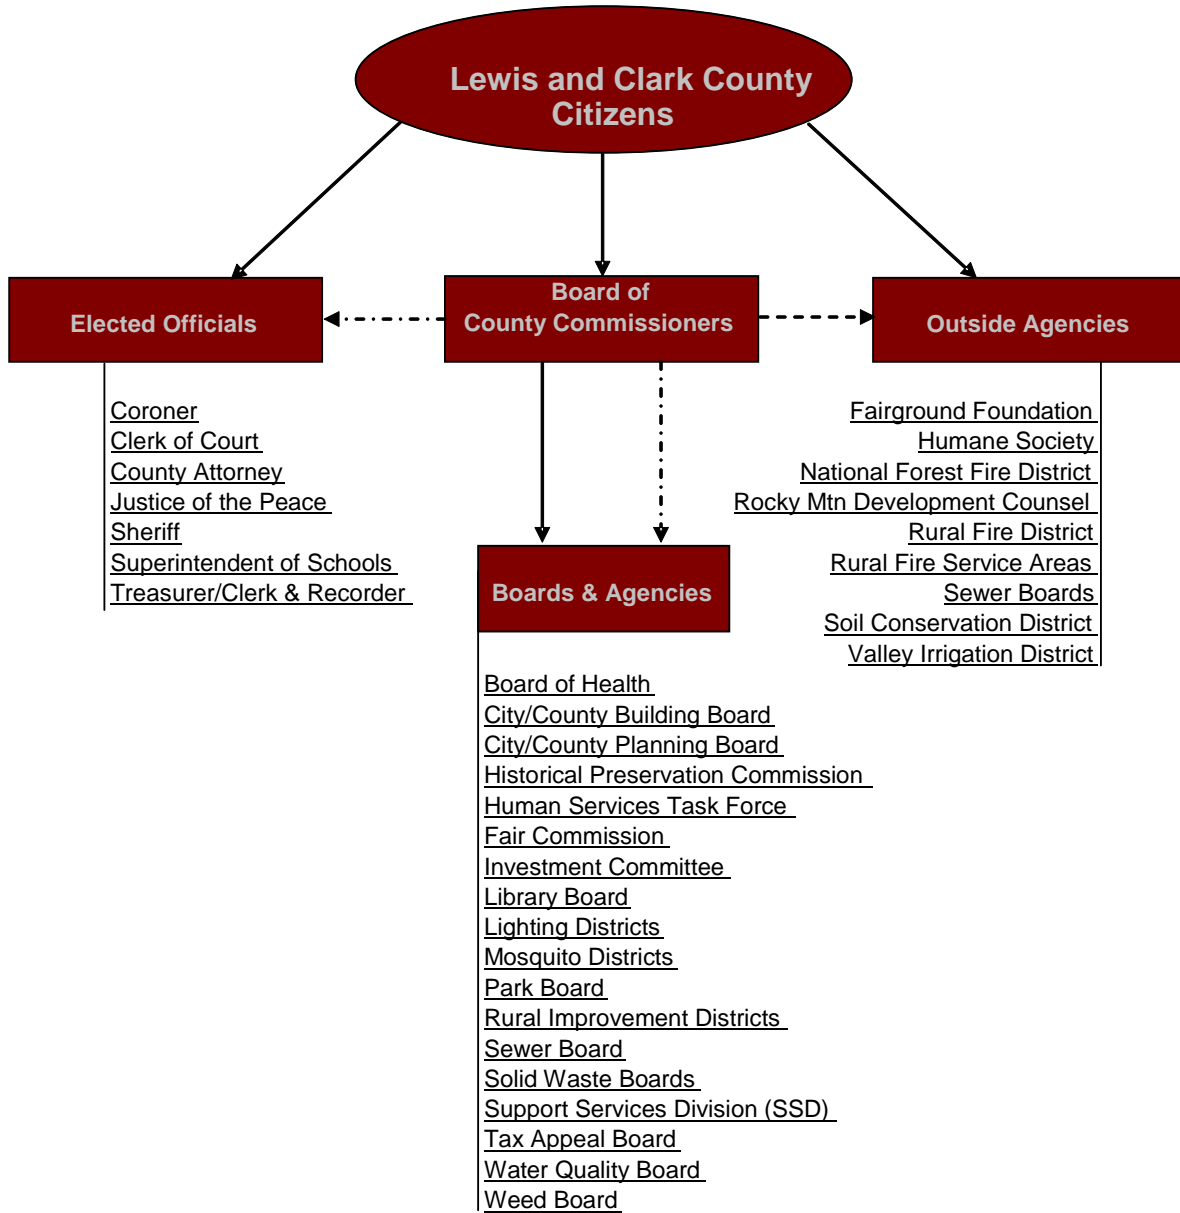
Lewis and Clark County Citizens

Elected Officials

Board of County Commissioners

Outside Agencies

Coroner
Clerk of Court
County Attorney
Justice of the Peace
Sheriff
Superintendent of Schools
Treasurer/Clerk & Recorder

Fairground Foundation
Humane Society
National Forest Fire District
Rocky Mtn Development Counsel
Rural Fire District
Rural Fire Service Areas
Sewer Boards
Soil Conservation District
Valley Irrigation District

Boards & Agencies

Board of Health
City/County Building Board
City/County Planning Board
Historical Preservation Commission
Human Services Task Force
Fair Commission
Investment Committee
Library Board
Lighting Districts
Mosquito Districts
Park Board
Rural Improvement Districts
Sewer Board
Solid Waste Boards
Support Services Division (SSD)
Tax Appeal Board
Water Quality Board
Weed Board